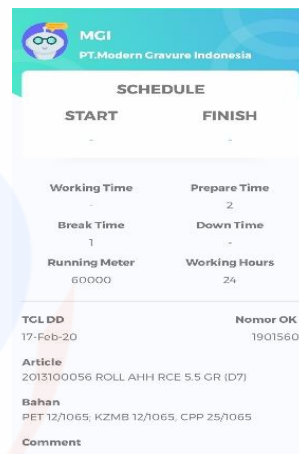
MGI
PT.Modern Gravure Indonesia

SCHEDULE

START

FINISH

-

-

Working Time
-

Prepare Time
2

Break Time
1

Down Time
-

Running Meter
60000

Working Hours
24

TGL DD
17-Feb-20

Nomor OK
1901560

Article
2013100056 ROLL AHH RCE 5.5 GR (D7)

Bahan
PET 12/1065; KZMB 12/1065, CPP 25/1065

Comment